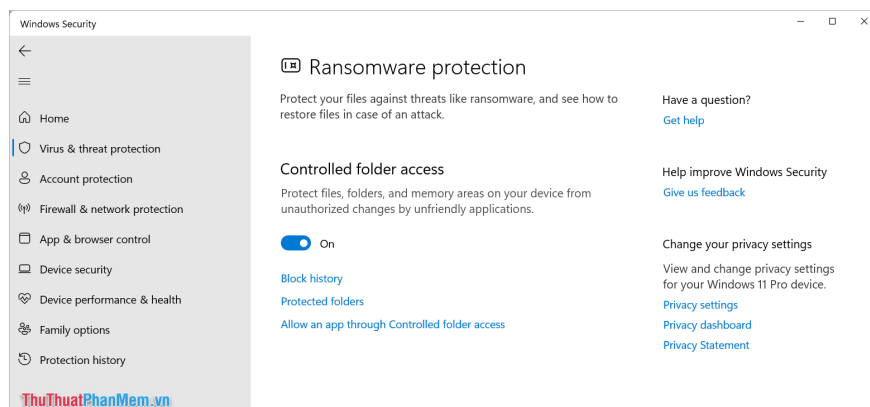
Windows Security

Home
Virus & threat protection
Account protection
Firewall & network protection
App & browser control
Device security
Device performance & health
Family options
Protection history

Ransomware protection

Protect your files against threats like ransomware, and see how to restore files in case of an attack.

Controlled folder access

Protect files, folders, and memory areas on your device from unauthorized changes by unfriendly applications.

On

Block history

Protected folders

Allow an app through Controlled folder access

Have a question?
Get help

Help improve Windows Security
Give us feedback

Change your privacy settings
View and change privacy settings for your Windows 11 Pro device.
Privacy settings
Privacy dashboard
Privacy Statement

ThuThuatPhanMem.vn